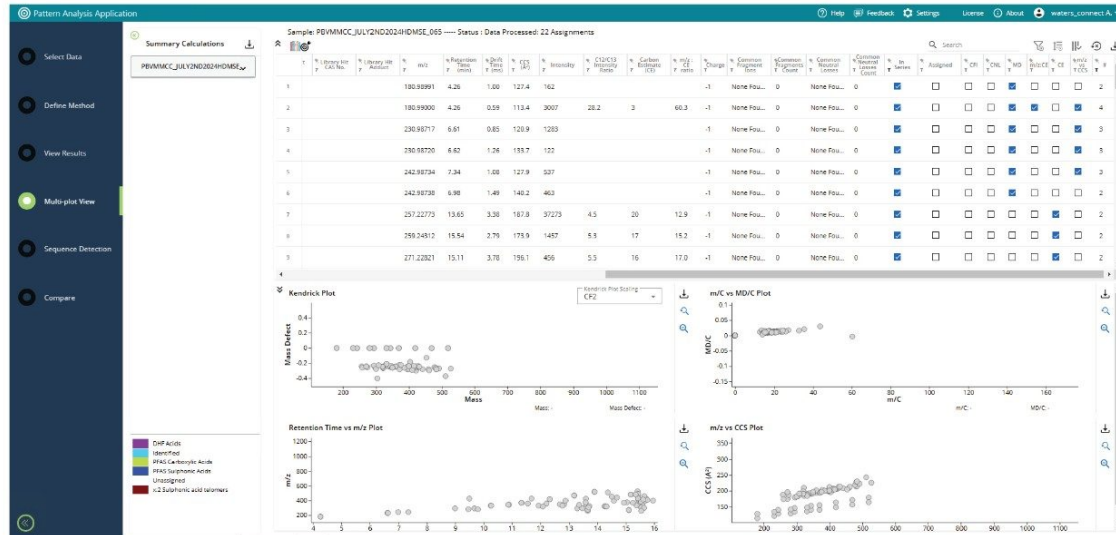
Pattern Analysis Application

Help Feedback Settings License About waters_connect A.

Select Data

Define Method

View Results

Multi-plot View

Sequence Detection

Compare

Summary Calculations

PBVMMCC_JULY2ND2024HDMSE_

OHF Acids
Identified
PFAS Carboxylic Acids
PFAS Sulphonic Acids
Unassigned
x:2 Sulphonic acid telomers

Sample: PBVMMCC_JULY2ND2024HDMSE_065 ---- Status : Data Processed: 22 Assignments

Search

| | Library Hit CAS No. | Library Hit Acronym | m/z | Retention Time (min) | Drift Time (ms) | CCS (Å²) | Intensity | C12/C13 Intensity Ratio | Carbon Estimate (CE) | m/z : CE ratio | Charge | Common Fragment Ions | Common Fragments Count | Common Neutral Losses | Common Neutral Losses Count | In Series | Assigned | CFI | CNL | MD | m/z:CE | CE | m/z vs CCS | # |
|---|---|---|---|---|---|---|---|---|---|---|---|---|---|---|---|---|---|---|---|---|---|---|---|---|
| 1 | | | 180.98991 | 4.26 | 1.00 | 127.4 | 162 | | | | -1 | None Fou... | 0 | None Fou... | 0 | | | | | | | | | 2 |
| 2 | | | 180.99000 | 4.26 | 0.59 | 113.4 | 3007 | 28.2 | 3 | 60.3 | -1 | None Fou... | 0 | None Fou... | 0 | | | | | | | | | 4 |
| 3 | | | 230.98717 | 6.61 | 0.85 | 120.9 | 1283 | | | | -1 | None Fou... | 0 | None Fou... | 0 | | | | | | | | | 3 |
| 4 | | | 230.98720 | 6.62 | 1.26 | 133.7 | 122 | | | | -1 | None Fou... | 0 | None Fou... | 0 | | | | | | | | | 3 |
| 5 | | | 242.98734 | 7.34 | 1.08 | 127.9 | 537 | | | | -1 | None Fou... | 0 | None Fou... | 0 | | | | | | | | | 3 |
| 6 | | | 242.98738 | 6.98 | 1.49 | 140.2 | 463 | | | | -1 | None Fou... | 0 | None Fou... | 0 | | | | | | | | | 2 |
| 7 | | | 257.22773 | 13.65 | 3.38 | 187.8 | 37273 | 4.5 | 20 | 12.9 | -1 | None Fou... | 0 | None Fou... | 0 | | | | | | | | | 2 |
| 8 | | | 259.24312 | 15.54 | 2.79 | 173.9 | 1457 | 5.9 | 17 | 15.2 | -1 | None Fou... | 0 | None Fou... | 0 | | | | | | | | | 2 |
| 9 | | | 271.22821 | 15.11 | 3.78 | 196.1 | 456 | 5.5 | 16 | 17.0 | -1 | None Fou... | 0 | None Fou... | 0 | | | | | | | | | 2 |

Kendrick Plot
Kendrick Plot Scaling
CF2
Mass Defect
0.4 0.2 0 -0.2 -0.4
200 300 400 500 600 700 800 900 1000 1100
Mass
Mass: - Mass Defect: -

m/C vs MD/C Plot
MD/C
0.1 0.05 0 -0.05 -0.1 -0.15
0 20 40 60 80 100 120 140 160
m/C
m/C: - MD/C: -

Retention Time vs m/z Plot
m/z
1200 1000 800 600 400 200
4 5 6 7 8 9 10 11 12 13 14 15 16

m/z vs CCS Plot
CCS (Å²)
350 300 250 200 150
200 300 400 500 600 700 800 900 1000 1100